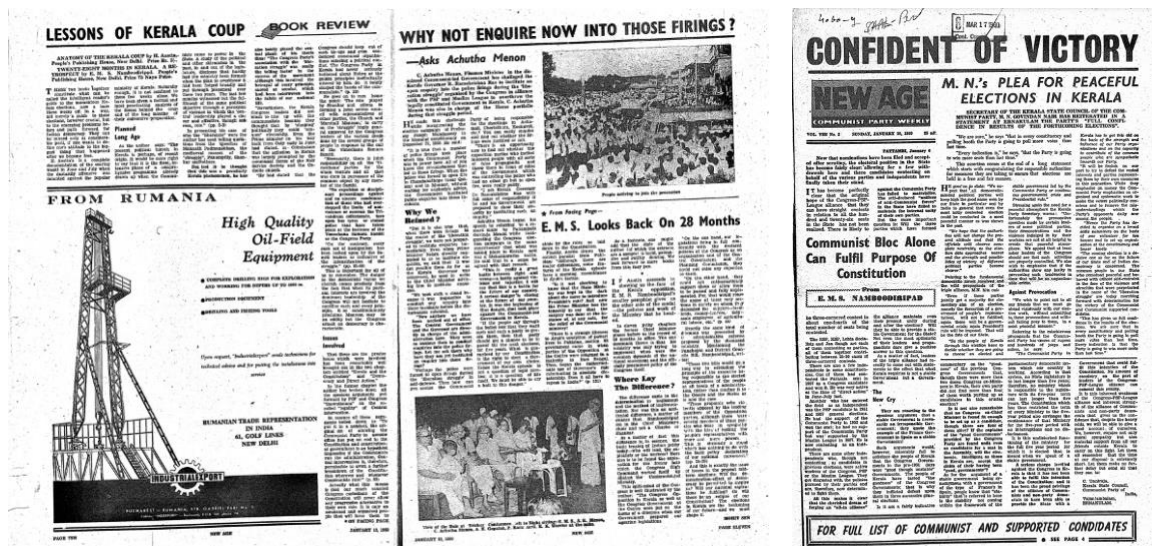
LESSONS OF KERALA COUP

BOOK REVIEW

ANATOMY OF THE KERALA COUP by H. Austin. People's Publishing House, New Delhi. Price Rs. 2/-

TWENTY-EIGHT MONTHS IN KERALA. A RETROSPECT by E. M. S. Namboodiripad. People's Publishing House, New Delhi. Price 75 Naye Paise.

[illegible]

Planned Long Ago

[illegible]

Issues Involved

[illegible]

FROM RUMANIA

High Quality Oil-Field Equipment

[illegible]

Upon request, "Industrialexport" sends technicians for technical advice and for putting the installations into service

RUMANIAN TRADE REPRESENTATION IN INDIA
61, GOLF LINKS
NEW DELHI

INDUSTRIALEXPORT

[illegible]

PAGE TEN

NEW AGE

JANUARY 10, 1960

WHY NOT ENQUIRE NOW INTO THOSE FIRINGS?

—Asks Achutha Menon

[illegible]

Why We Retired?

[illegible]

People rallying to join the procession

From Facing Page

E.M.S. Looks Back On 28 Months

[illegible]

Where Lay The Difference?

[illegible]

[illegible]

JANUARY 10, 1960

NEW AGE

PAGE ELEVEN

CONFIDENT OF VICTORY

NEW AGE

COMMUNIST PARTY WEEKLY

VOL. VIII No. 2

SUNDAY, JANUARY 10, 1960

25 nP.

M. N.'s PLEA FOR PEACEFUL ELECTIONS IN KERALA

SECRETARY OF THE KERALA STATE COUNCIL OF THE COMMUNIST PARTY, M. N. GOVINDAN NAIR HAS REITERATED IN A STATEMENT AT ERNAKULAM THE PARTY'S "FULL CONFIDENCE IN RESULTS OF THE FORTHCOMING ELECTIONS."

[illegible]

Communist Bloc Alone Can Fulfil Purpose Of Constitution

From E. M. S. NAMBOODIRIPAD

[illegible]

New Cry

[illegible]

Against Provocation

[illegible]

FOR FULL LIST OF COMMUNIST AND SUPPORTED CONDIDATES

SEE PAGE 4